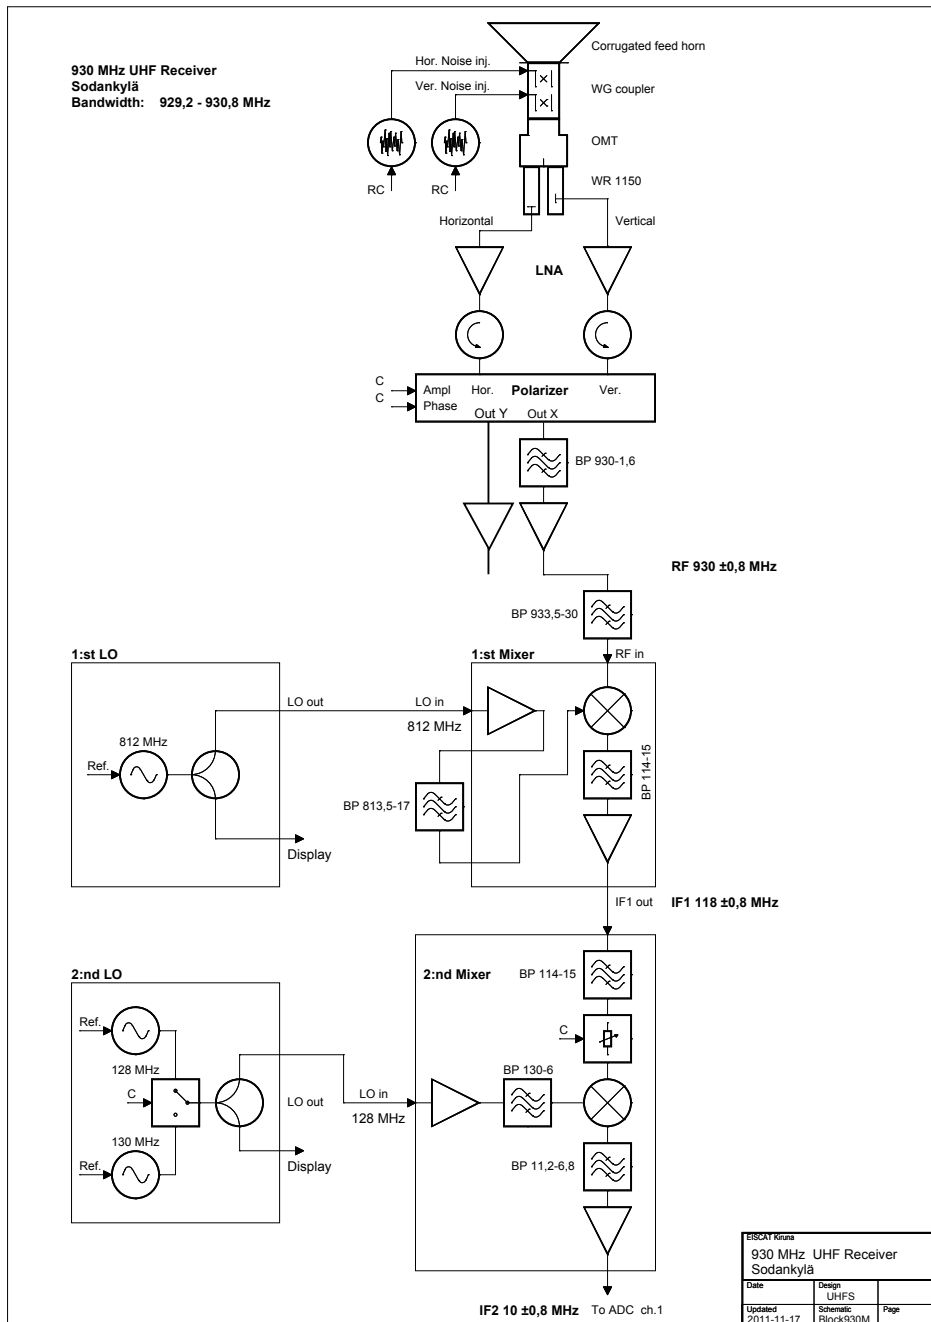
930 MHz UHF Receiver
Sodankylä
Bandwidth: 929,2 - 930,8 MHz

Corrugated feed horn
Hor. Noise inj.
Ver. Noise inj.
WG coupler
OMT
WR 1150
RC
RC
Horizontal
Vertical
LNA

C
C
Ampl
Phase
Hor.
Polarizer
Ver.
Out Y
Out X
BP 930-1,6

RF 930 ±0,8 MHz
BP 933,5-30

1:st LO
1:st Mixer
RF in
LO out
LO in
812 MHz
812 MHz
Ref.
BP 114-15
BP 813,5-17
Display

IF1 out
IF1 118 ±0,8 MHz

2:nd LO
2:nd Mixer
BP 114-15
Ref.
128 MHz
C
C
LO out
LO in
128 MHz
BP 130-6
130 MHz
Ref.
Display
BP 11,2-6,8

IF2 10 ±0,8 MHz
To ADC ch.1

| EISCAT Kiruna | | |
|---|---|---|
| 930 MHz UHF Receiver Sodankylä | | |
| Date | Design UHFS | |
| Updated 2011-11-17 | Schematic Block930M | Page |